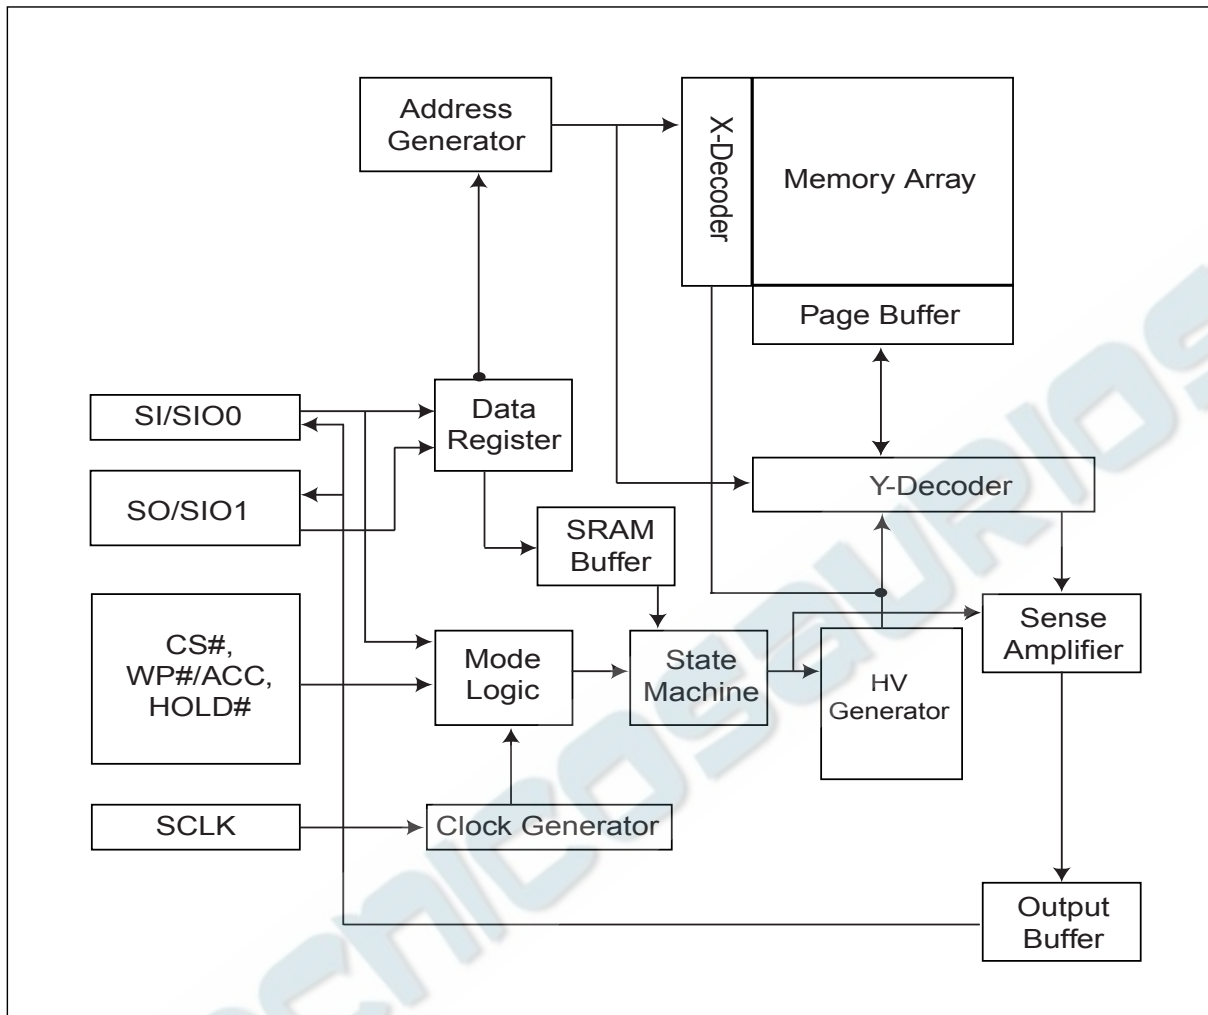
Address Generator

X-Decoder

Memory Array

Page Buffer

SI/SIO0

Data Register

SO/SIO1

Y-Decoder

SRAM Buffer

CS#, WP#/ACC, HOLD#

Mode Logic

State Machine

HV Generator

Sense Amplifier

SCLK

Clock Generator

Output Buffer